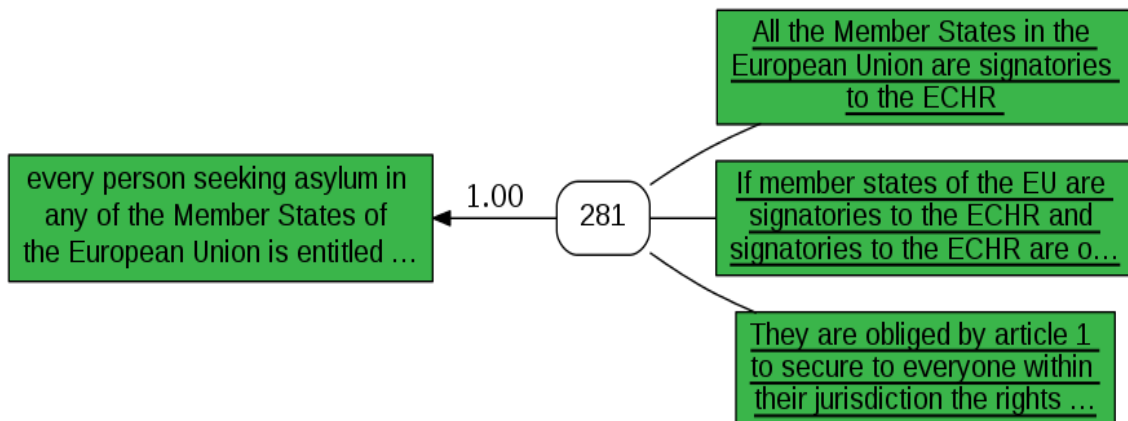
every person seeking asylum in any of the Member States of the European Union is entitled …

1.00

281

All the Member States in the European Union are signatories to the ECHR

If member states of the EU are signatories to the ECHR and signatories to the ECHR are o…

They are obliged by article 1 to secure to everyone within their jurisdiction the rights …